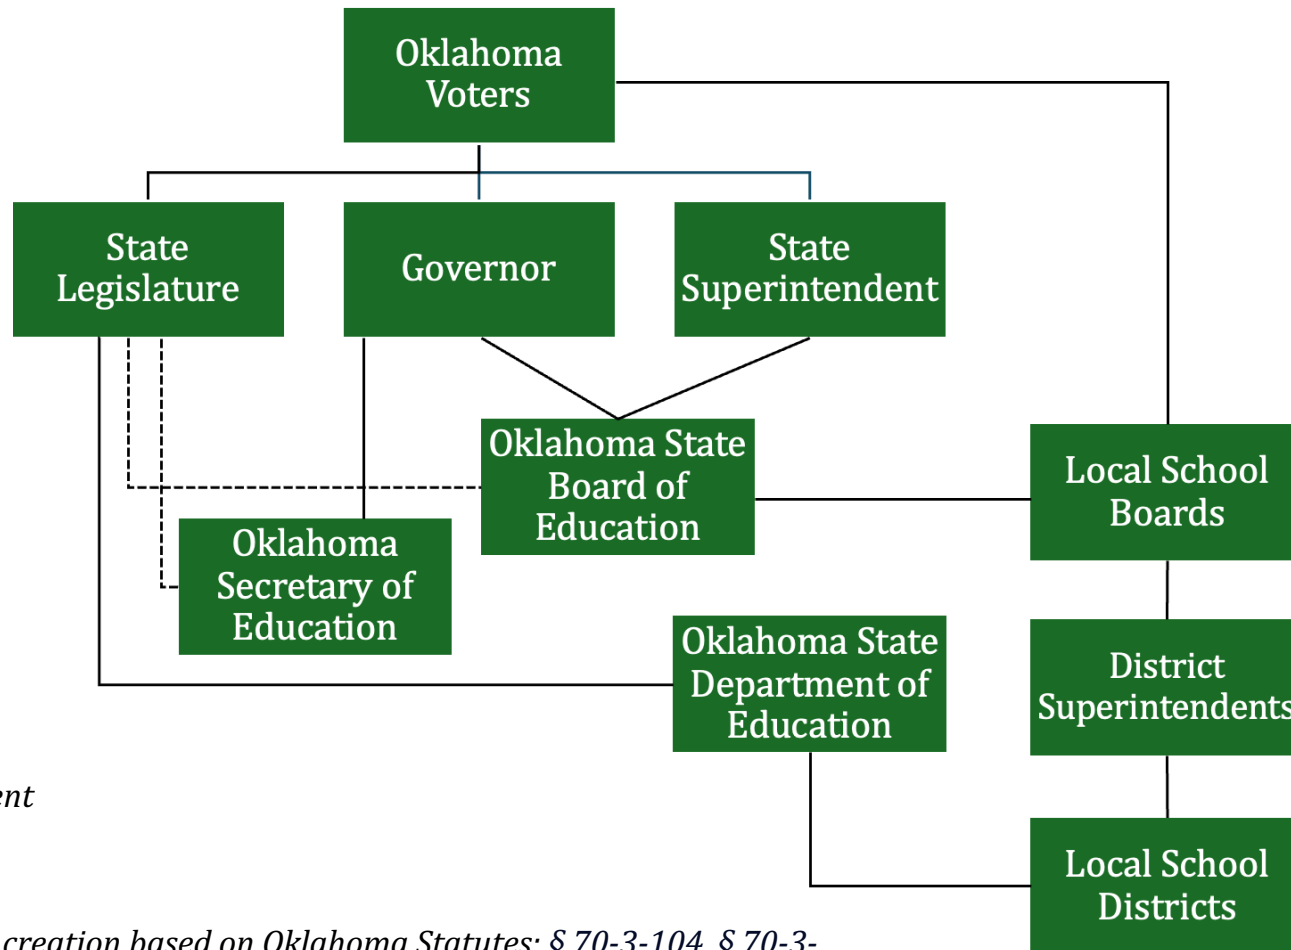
Oklahoma Voters

State Legislature

Governor

State Superintendent

Oklahoma State Board of Education

Local School Boards

Oklahoma Secretary of Education

Oklahoma State Department of Education

District Superintendents

Local School Districts

ent

creation based on Oklahoma Statutes: § 70-3-104, § 70-3-